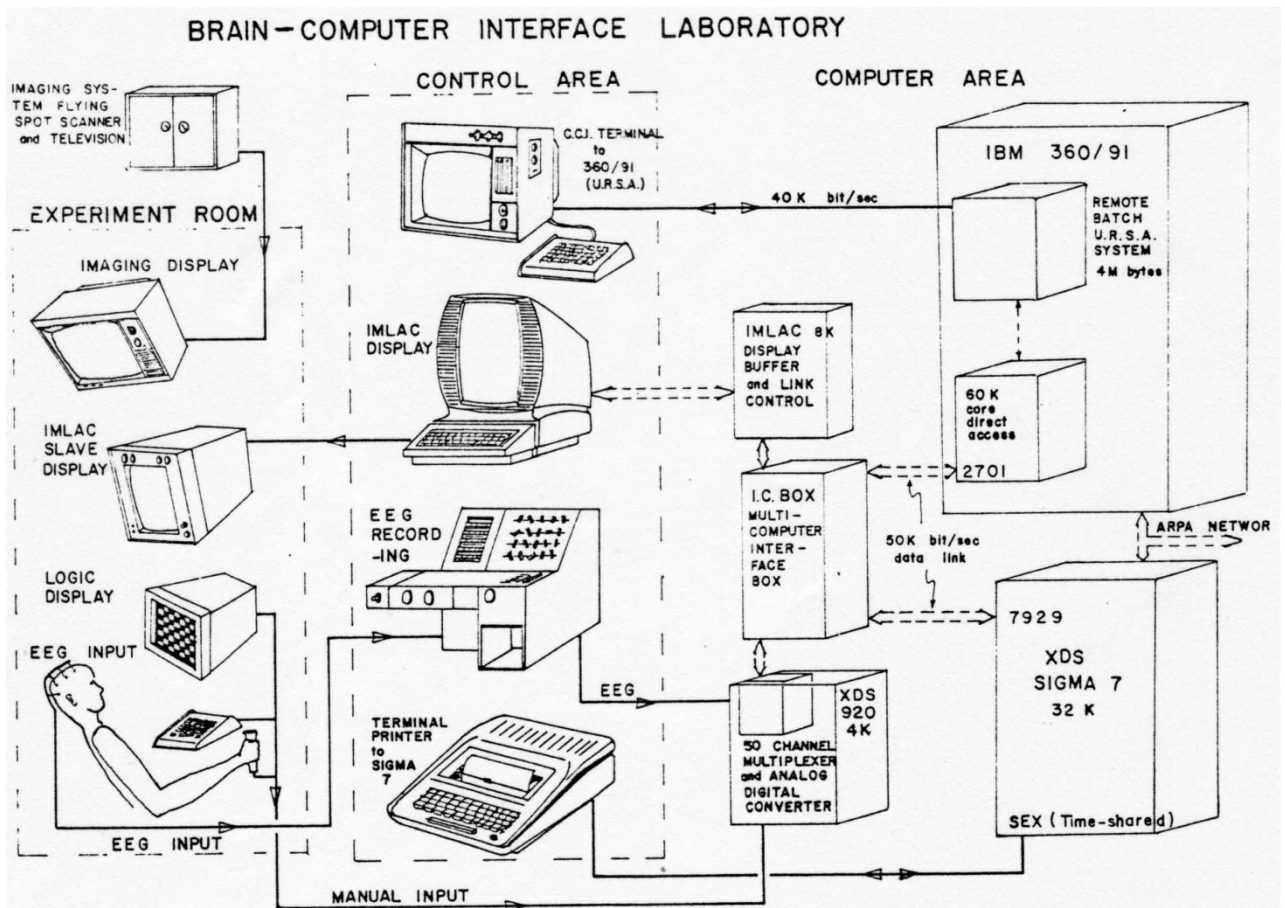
BRAIN-COMPUTER INTERFACE LABORATORY

IMAGING SYSTEM FLYING SPOT SCANNER and TELEVISION

CONTROL AREA

COMPUTER AREA

C.C.I. TERMINAL to 360/91 (U.R.S.A.)

IBM 360/91

40 K bit/sec

REMOTE BATCH U.R.S.A. SYSTEM 4M bytes

EXPERIMENT ROOM

IMAGING DISPLAY

IMLAC DISPLAY

IMLAC 8K DISPLAY BUFFER and LINK CONTROL

60 K core direct access

2701

IMLAC SLAVE DISPLAY

I.C. BOX MULTI-COMPUTER INTER-FACE BOX

EEG RECORD-ING

50K bit/sec data link

ARPA NETWOR

LOGIC DISPLAY

7929

XDS SIGMA 7 32 K

EEG INPUT

EEG

XDS 920 4K

TERMINAL PRINTER to SIGMA 7

50 CHANNEL MULTIPLEXER and ANALOG DIGITAL CONVERTER

SEX (Time-shared)

EEG INPUT

MANUAL INPUT